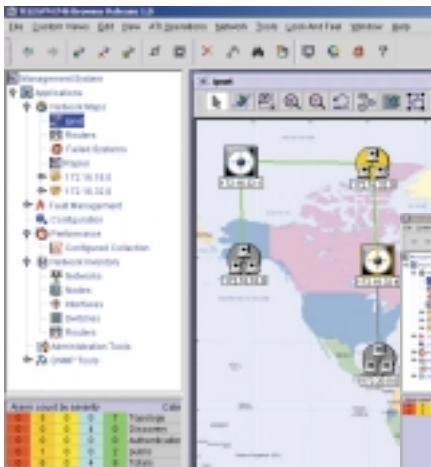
File Custom Views Edit View ATI Operations Network Tools Look And Feel Window Help

Management/Admin
Applications
Network Maps
ipnet
Routers
Failed Systems
Region
172.16.10.0
172.16.32.0
Fault Management
Configuration
Performance
Configured Collection
Network Inventory
Networks
Nodes
Interfaces
Switches
Routers
Administration Tools
SNMP Tools

ipnet

Alarm count by severity
Topology
Discovery
Authentication
Status
Totals